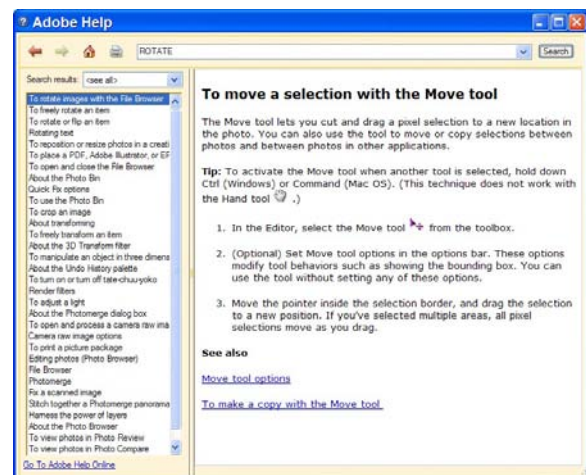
Adobe Help

ROTATE

Search

Search results: <see all>

To rotate images with the File Browser
To freely rotate an item
To rotate or flip an item
Rotating text
To reposition or resize photos in a creati
To place a PDF, Adobe Illustrator, or EF
To open and close the File Browser
About the Photo Bin
Quick Fix options
To use the Photo Bin
To crop an image
About transforming
To freely transform an item
About the 3D Transform filter
To manipulate an object in three dimens
About the Undo History palette
To turn on or turn off tate-chuu-yoko
Render filters
To adjust a light
About the Photomerge dialog box
To open and process a camera raw ima
Camera raw image options
To print a picture package
Editing photos (Photo Browser)
File Browser
Photomerge
Fix a scanned image
Stitch together a Photomerge panorama
Harness the power of layers
About the Photo Browser
To view photos in Photo Review
To view photos in Photo Compare

Go To Adobe Help Online

To move a selection with the Move tool

The Move tool lets you cut and drag a pixel selection to a new location in the photo. You can also use the tool to move or copy selections between photos and between photos in other applications.

Tip: To activate the Move tool when another tool is selected, hold down Ctrl (Windows) or Command (Mac OS). (This technique does not work with the Hand tool .)

1. In the Editor, select the Move tool from the toolbox.

2. (Optional) Set Move tool options in the options bar. These options modify tool behaviors such as showing the bounding box. You can use the tool without setting any of these options.

3. Move the pointer inside the selection border, and drag the selection to a new position. If you've selected multiple areas, all pixel selections move as you drag.

See also

Move tool options

To make a copy with the Move tool